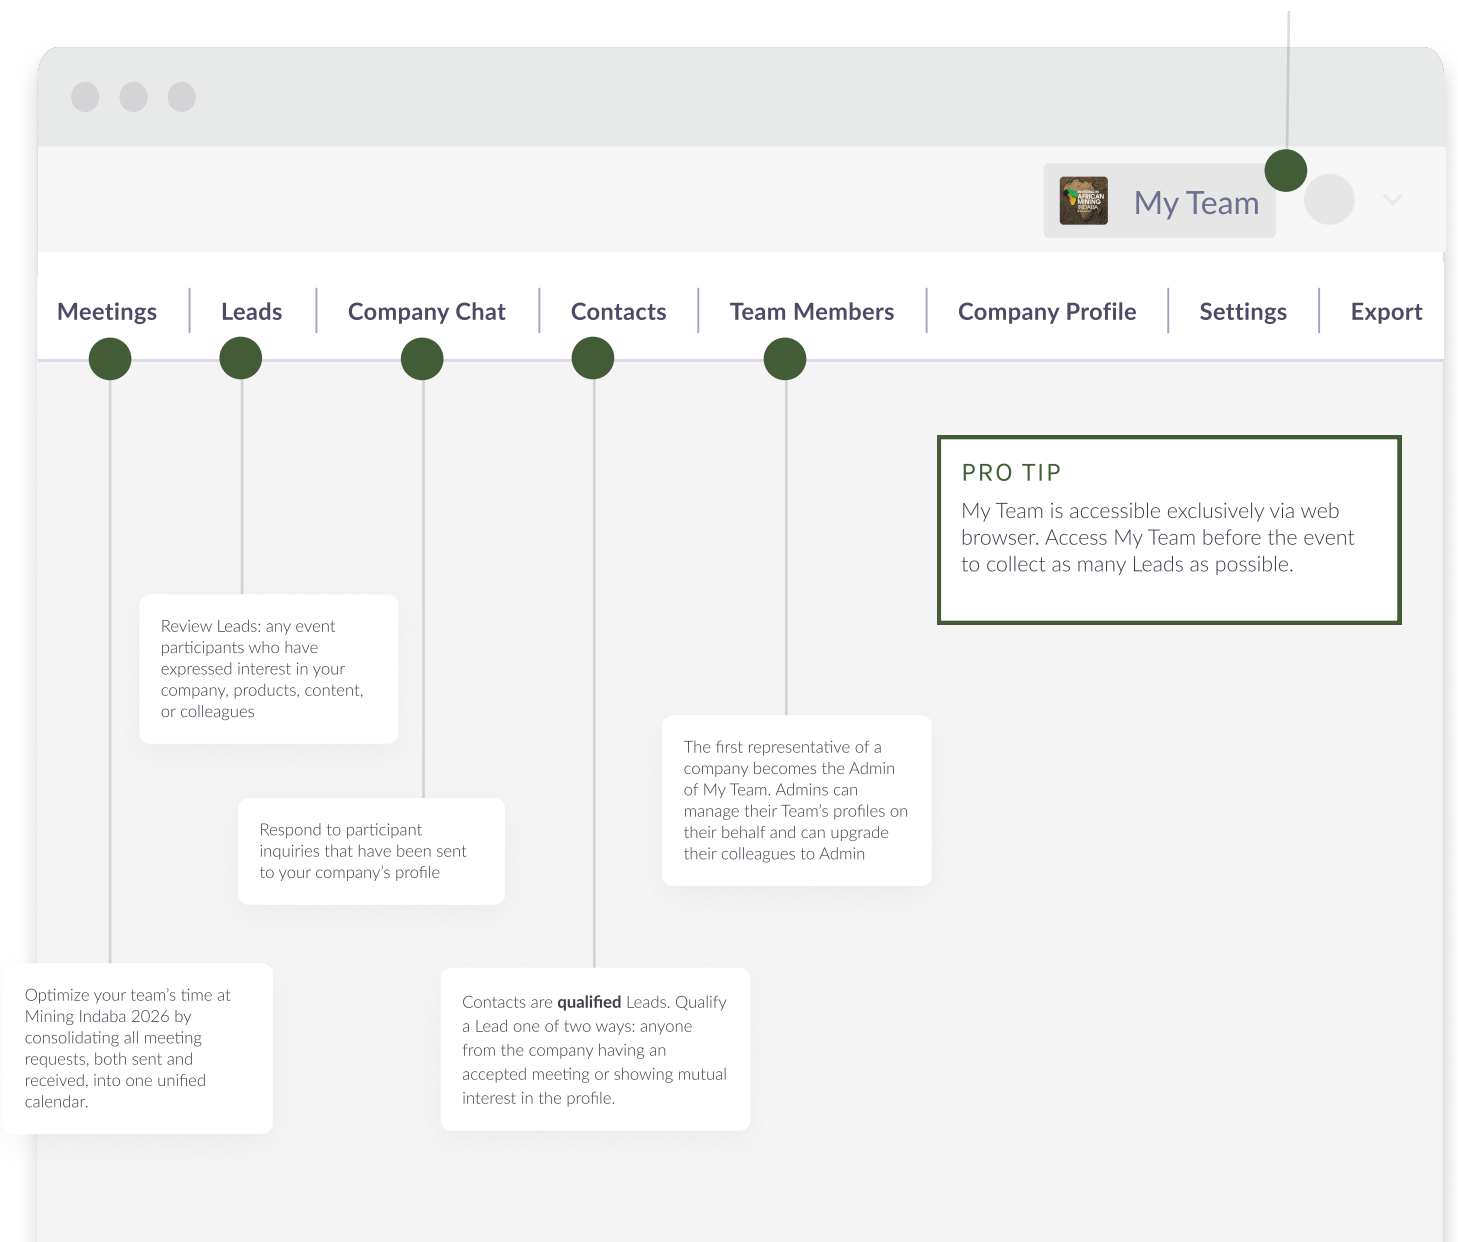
AFRICAN MINING INDABA

My Team

Meetings | Leads | Company Chat | Contacts | Team Members | Company Profile | Settings | Export

PRO TIP
My Team is accessible exclusively via web browser. Access My Team before the event to collect as many Leads as possible.

Review Leads: any event participants who have expressed interest in your company, products, content, or colleagues

The first representative of a company becomes the Admin of My Team. Admins can manage their Team's profiles on their behalf and can upgrade their colleagues to Admin

Respond to participant inquiries that have been sent to your company's profile

Optimize your team's time at Mining Indaba 2026 by consolidating all meeting requests, both sent and received, into one unified calendar.

Contacts are **qualified** Leads. Qualify a Lead one of two ways: anyone from the company having an accepted meeting or showing mutual interest in the profile.